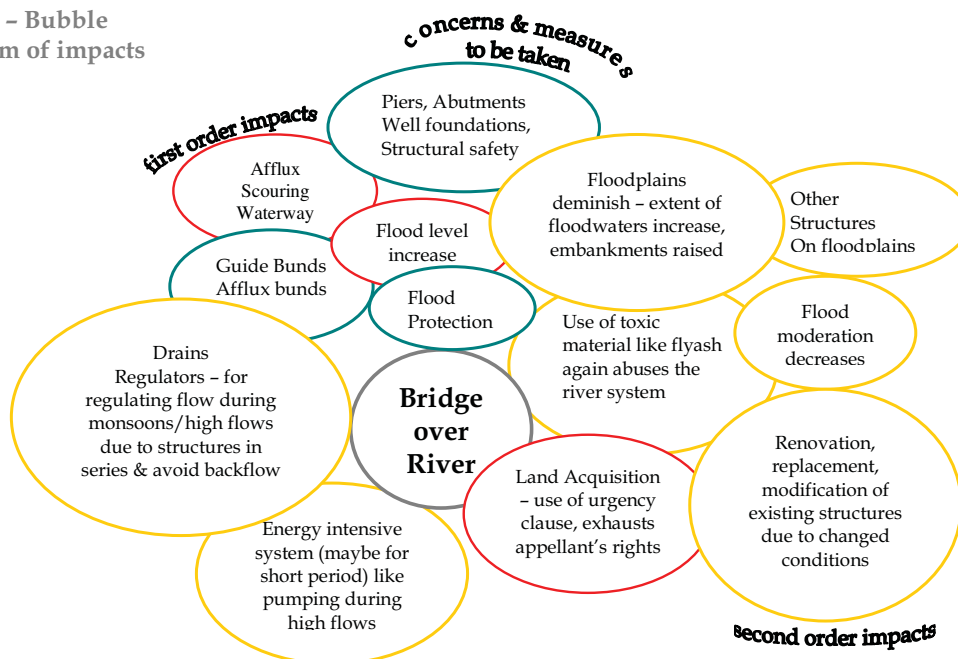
– Bubble
m of impacts

concerns & measures to be taken

first order impacts

Piers, Abutments
Well foundations,
Structural safety

Afflux
Scouring
Waterway

Flood level increase

Floodplains deminish – extent of floodwaters increase, embankments raised

Other Structures On floodplains

Guide Bunds
Afflux bunds

Flood Protection

Flood moderation decreases

Use of toxic material like flyash again abuses the river system

Drains
Regulators – for regulating flow during monsoons/high flows due to structures in series & avoid backflow

Bridge over River

Renovation, replacement, modification of existing structures due to changed conditions

Land Acquisition – use of urgency clause, exhausts appellant's rights

Energy intensive system (maybe for short period) like pumping during high flows

second order impacts